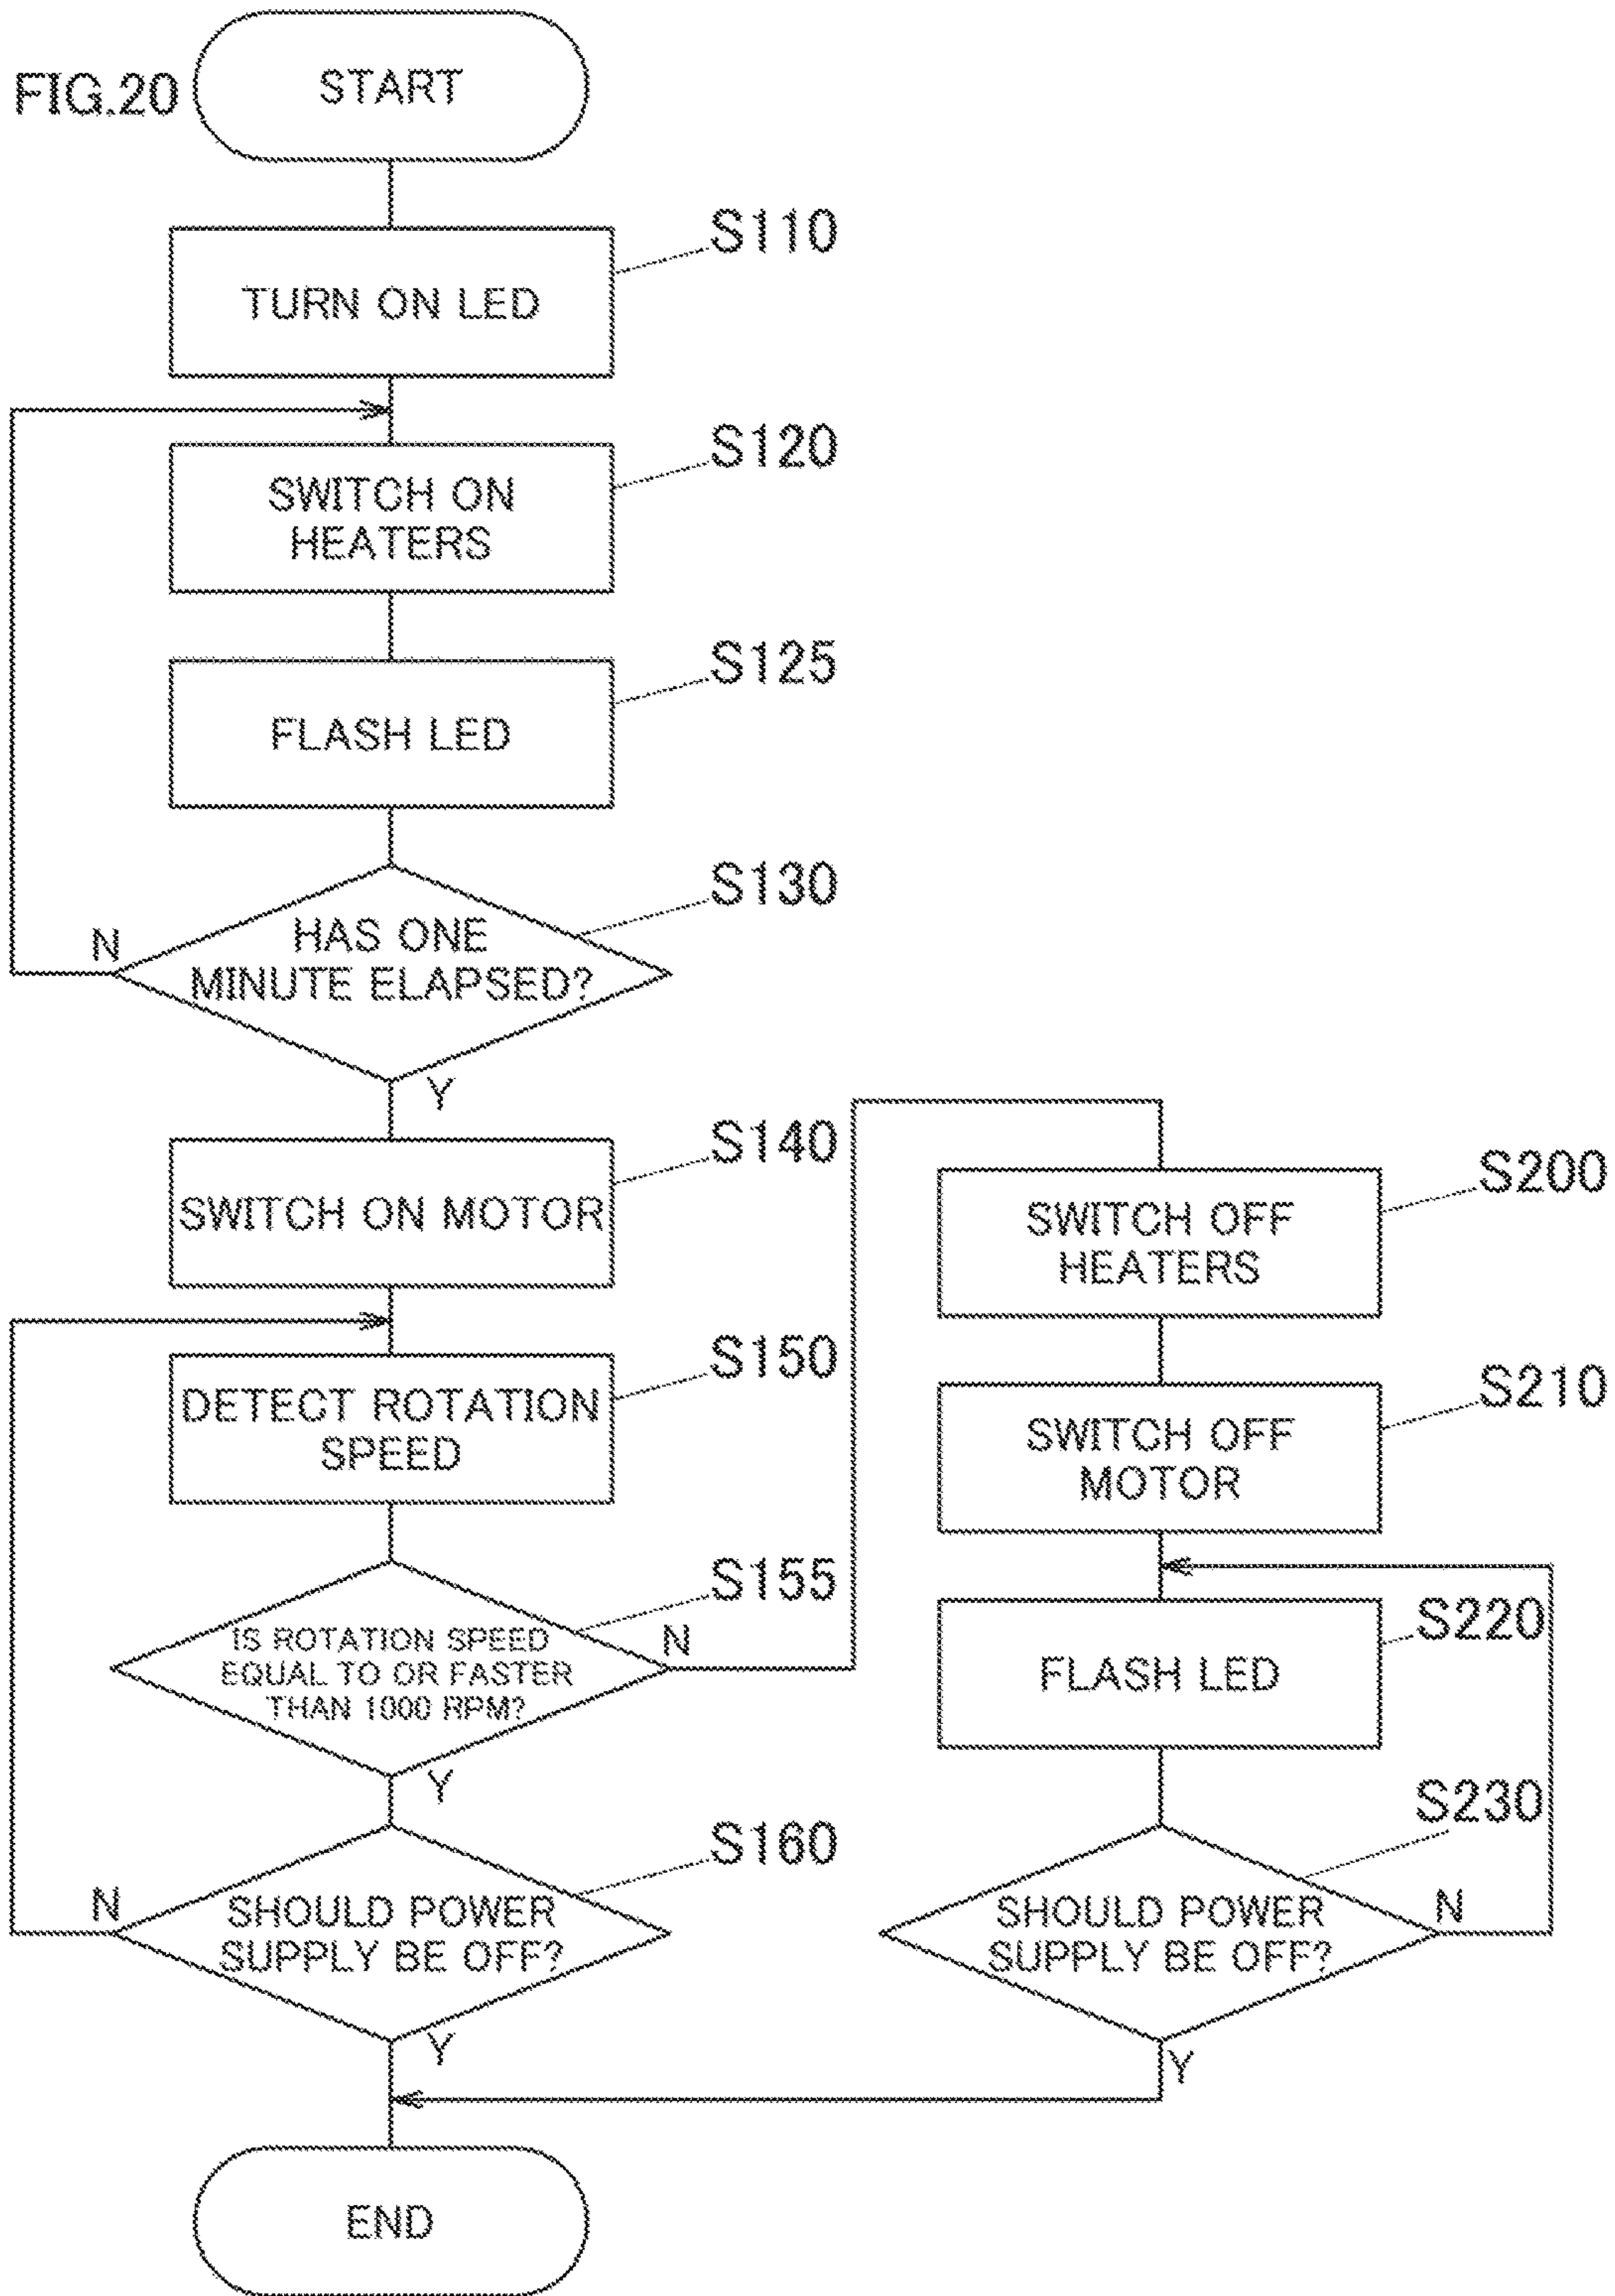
FIG.20

START

S110
TURN ON LED

S120
SWITCH ON HEATERS

S125
FLASH LED

S130
HAS ONE MINUTE ELAPSED?
N
Y

S140
SWITCH ON MOTOR

S150
DETECT ROTATION SPEED

S155
IS ROTATION SPEED EQUAL TO OR FASTER THAN 1000 RPM?
N
Y

S160
SHOULD POWER SUPPLY BE OFF?
N
Y

S200
SWITCH OFF HEATERS

S210
SWITCH OFF MOTOR

S220
FLASH LED

S230
SHOULD POWER SUPPLY BE OFF?
N
Y

END